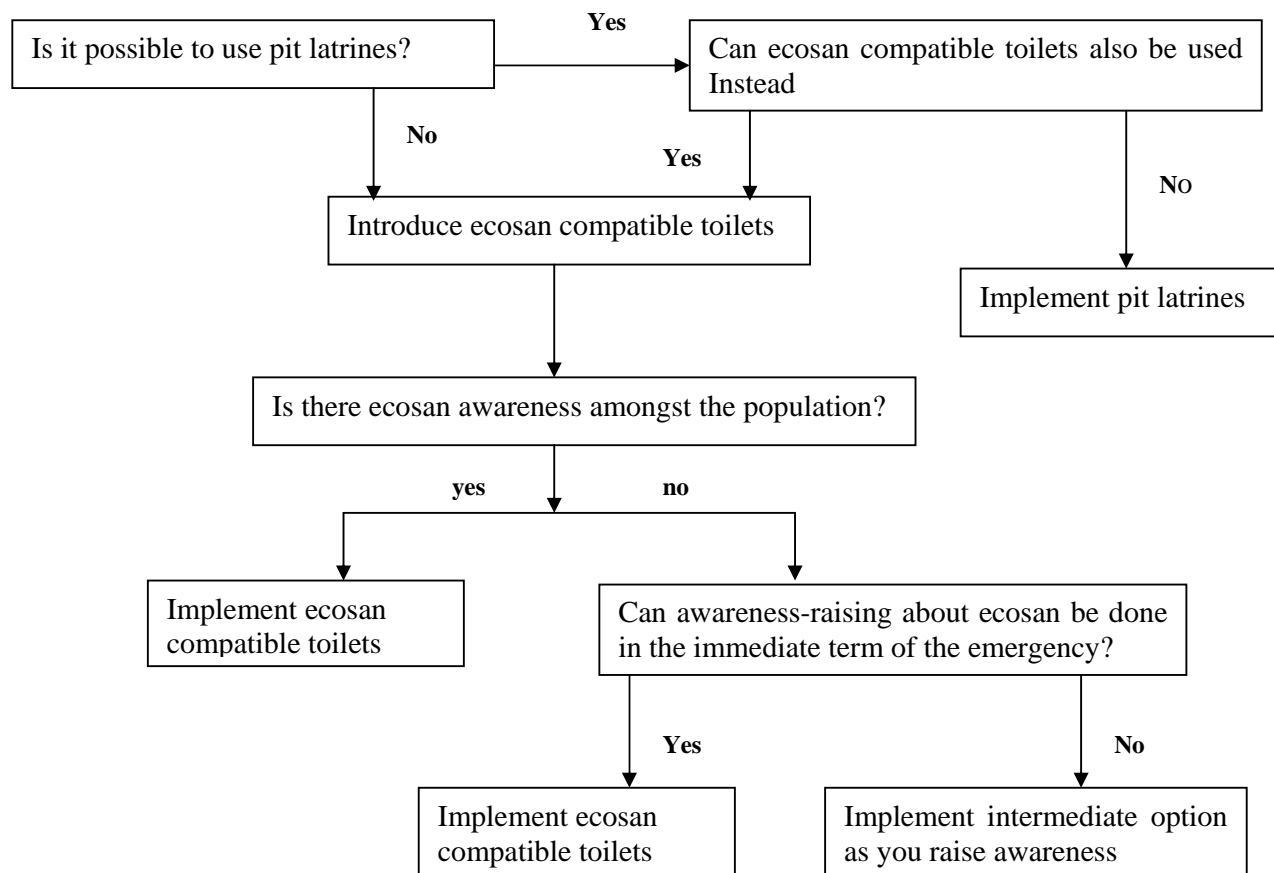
Is it possible to use pit latrines?

Yes

Can ecosan compatible toilets also be used Instead

No

Yes

Introduce ecosan compatible toilets

NO

Implement pit latrines

Is there ecosan awareness amongst the population?

yes

no

Implement ecosan compatible toilets

Can awareness-raising about ecosan be done in the immediate term of the emergency?

Yes

No

Implement ecosan compatible toilets

Implement intermediate option as you raise awareness